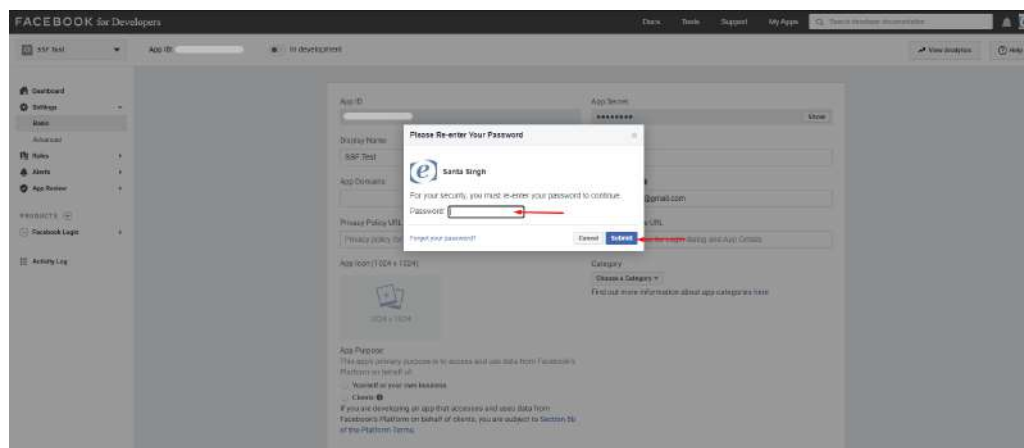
FACEBOOK for Developers

Docs Tools Support My Apps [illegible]

SSF Test App ID: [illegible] In development

View Analytics Help

Dashboard
Settings
Basic
Advanced
Roles
Alerts
App Review

PRODUCTS
Facebook Login

Activity Log

App ID
App Secret
•••••••• Show

Display Name
SSF Test

App Domains

Privacy Policy URL
Privacy policy for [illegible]

App Icon (1024 x 1024)
1024 x 1024

App Purpose
This app's primary purpose is to access and use data from Facebook's Platform on behalf of:
Yourself or your own business
Clients
If you are developing an app that accesses and uses data from Facebook's Platform on behalf of clients, you are subject to Section 5b of the Platform Terms.

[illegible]gmail.com
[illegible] URL
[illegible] dialog and App Details

Category
Choose a Category
Find out more information about app categories here

Please Re-enter Your Password
Sarita Singh
For your security, you must re-enter your password to continue.
Password:
Forgot your password?
Cancel Submit